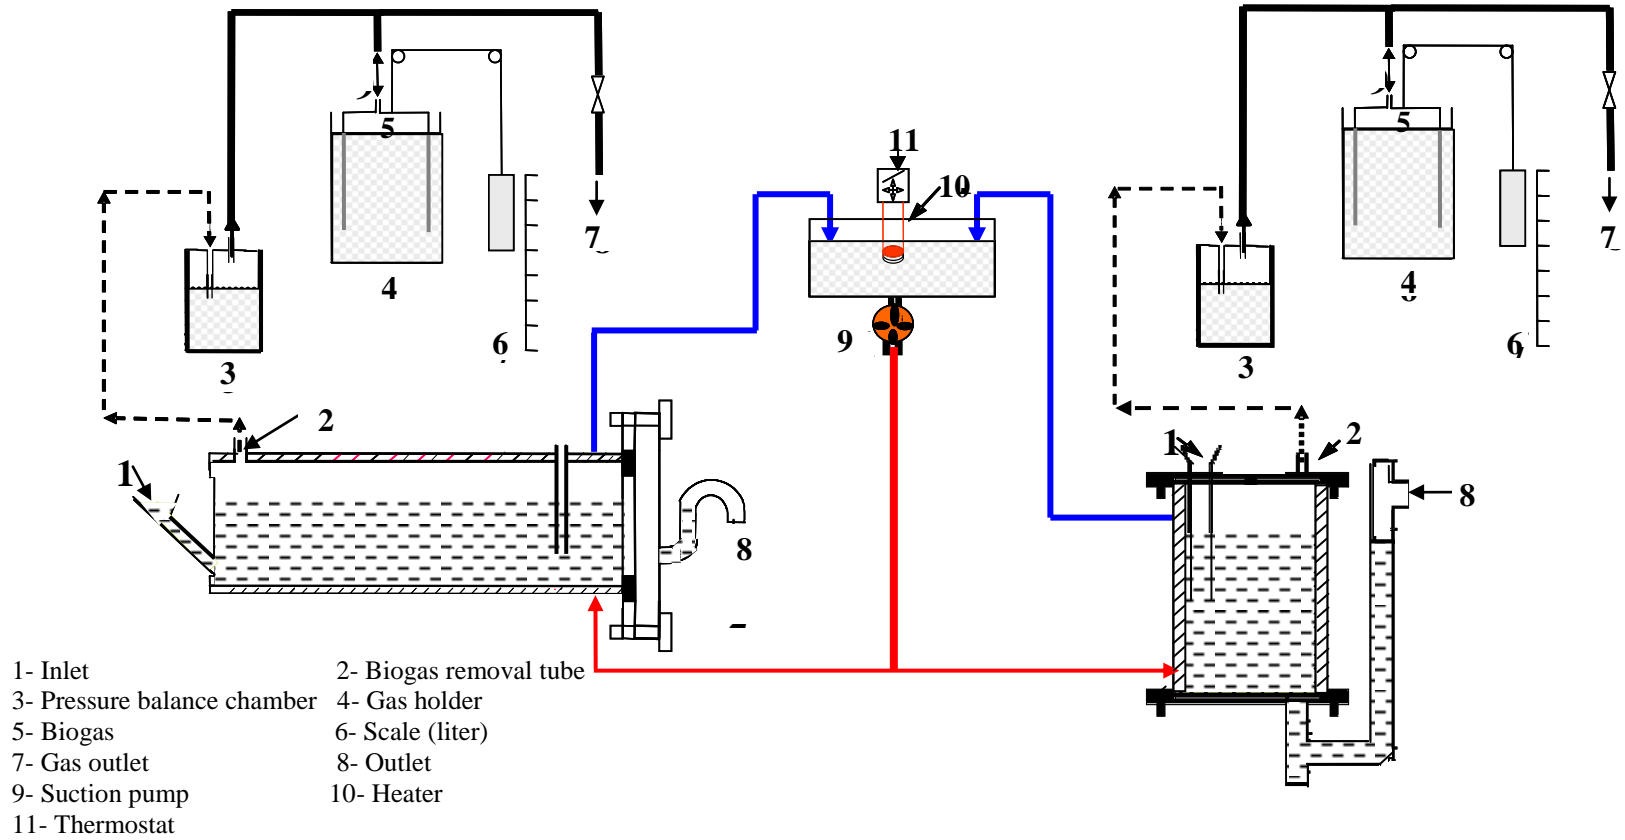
11
10
5
4
6
7
3
2
1
8
9
5
4
6
7
3
1
2
8

1- Inlet
2- Biogas removal tube
3- Pressure balance chamber
4- Gas holder
5- Biogas
6- Scale (liter)
7- Gas outlet
8- Outlet
9- Suction pump
10- Heater
11- Thermostat